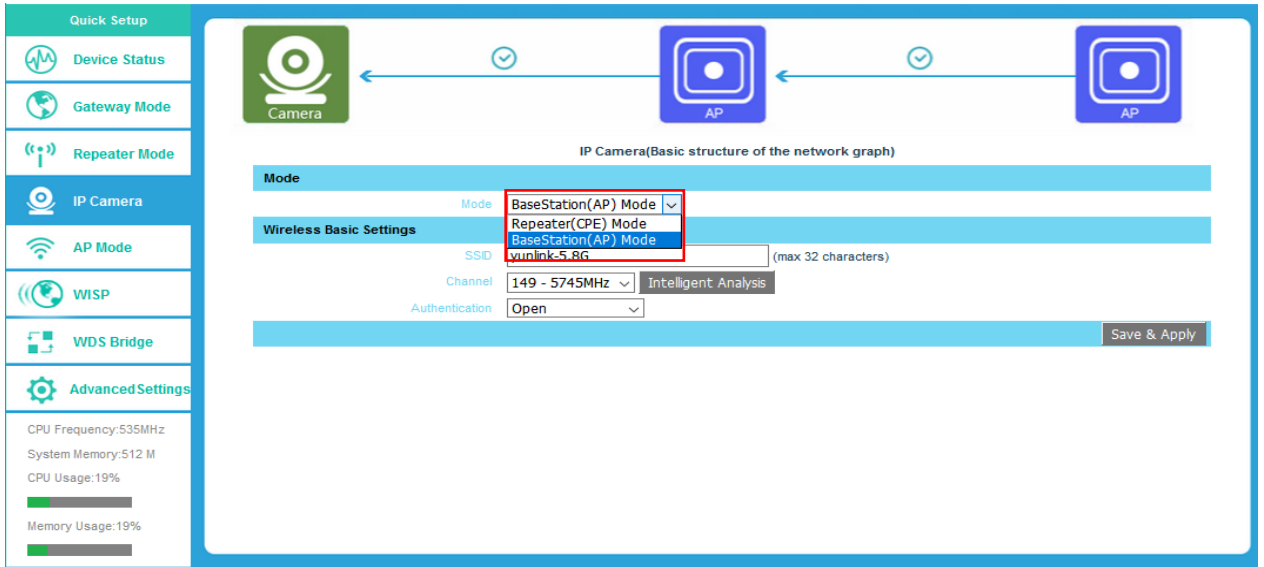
Quick Setup

Device Status

Gateway Mode

Repeater Mode

IP Camera

AP Mode

WISP

WDS Bridge

AdvancedSettings

CPU Frequency:535MHz

System Memory:512 M

CPU Usage:19%

Memory Usage:19%

Camera

AP

AP

IP Camera(Basic structure of the network graph)

Mode

Mode BaseStation(AP) Mode

Repeater(CPE) Mode

BaseStation(AP) Mode

Wireless Basic Settings

SSID yunlink-5.8G (max 32 characters)

Channel 149 - 5745MHz Intelligent Analysis

Authentication Open

Save & Apply